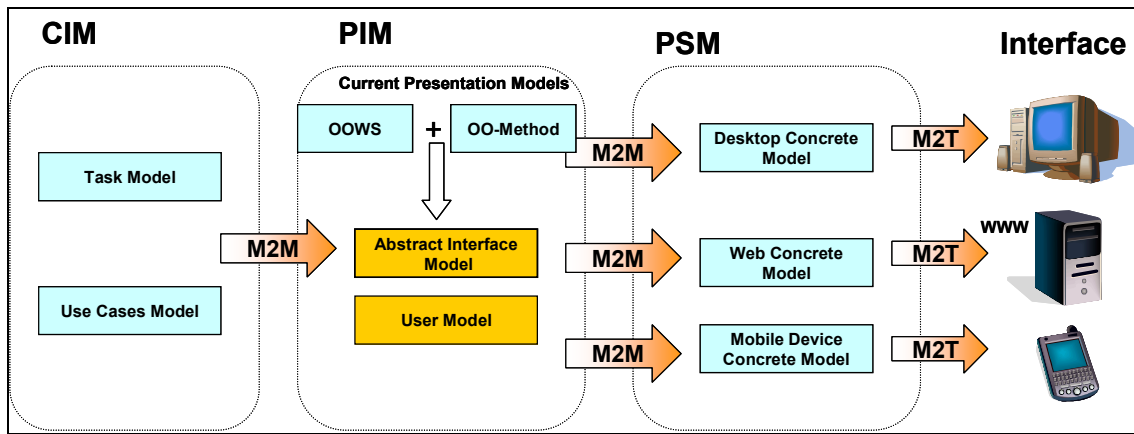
CIM

PIM

PSM

Interface

Current Presentation Models

OOWS

+

OO-Method

Task Model

M2M

Abstract Interface Model

User Model

Use Cases Model

M2M

M2M

M2M

Desktop Concrete Model

Web Concrete Model

Mobile Device Concrete Model

M2T

M2T

M2T

WWW